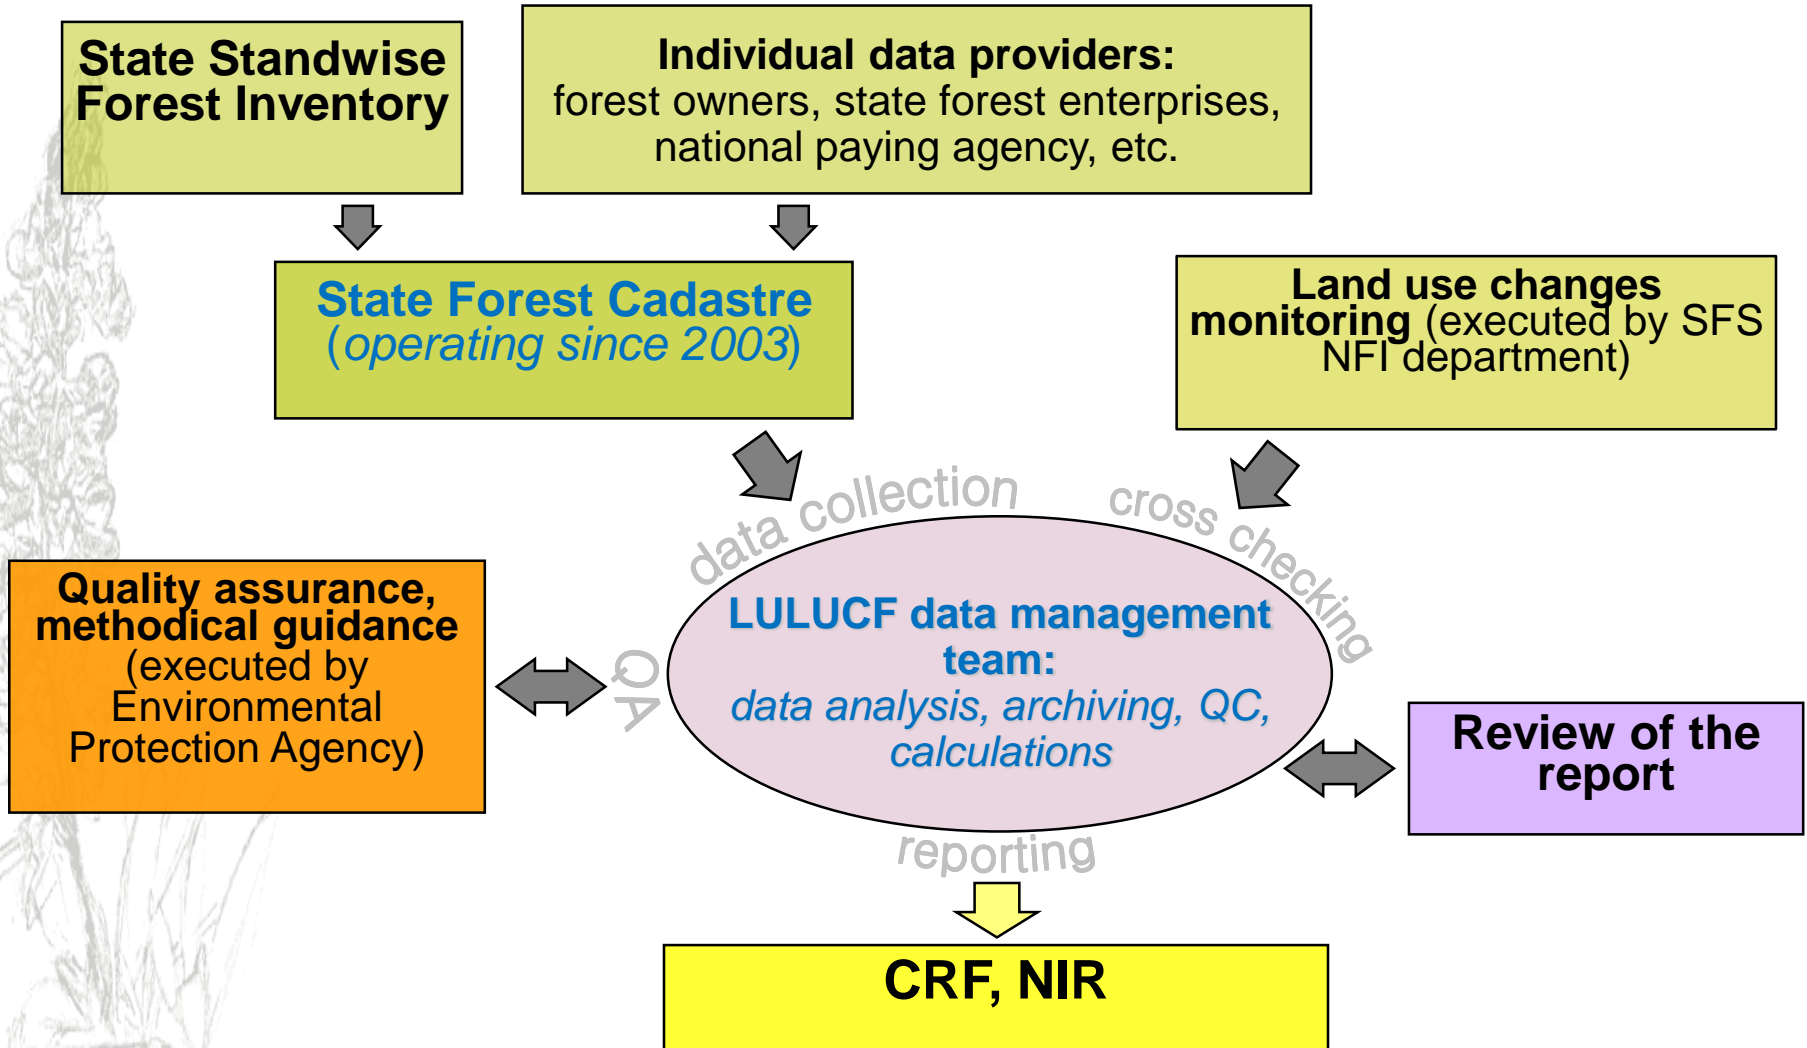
State Standwise Forest Inventory

Individual data providers:
forest owners, state forest enterprises, national paying agency, etc.

State Forest Cadastre
(operating since 2003)

Land use changes monitoring (executed by SFS NFI department)

data collection

cross checking

Quality assurance, methodical guidance
(executed by Environmental Protection Agency)

QA

LULUCF data management team:
data analysis, archiving, QC, calculations

Review of the report

reporting

CRF, NIR